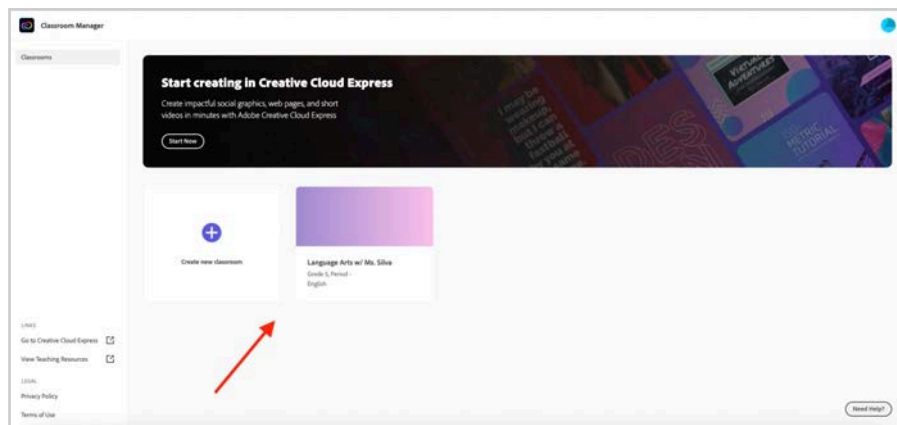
Classroom Manager

Classrooms

Start creating in Creative Cloud Express

Create impactful social graphics, web pages, and short videos in minutes with Adobe Creative Cloud Express

Start Now

VIRTUAL ADVENTURES

DES

METRIC TUTORIAL

Create new classroom

Language Arts w/ Ms. Silva

Grade 5, Period -

English

LINKS

Go to Creative Cloud Express

View Teaching Resources

LEGAL

Privacy Policy

Terms of Use

Need Help?